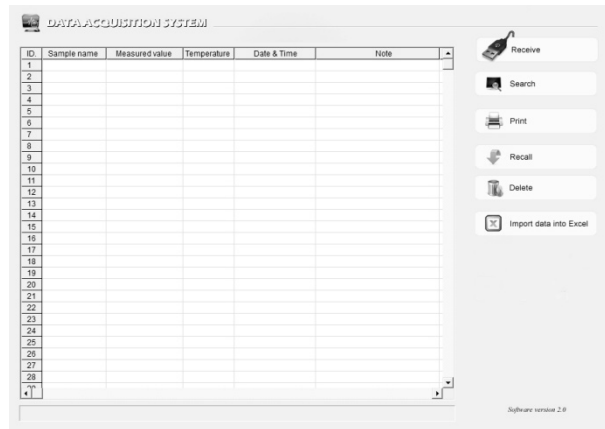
DATA ACQUISITION SYSTEM

| ID. | Sample name | Measured value | Temperature | Date & Time | Note |
|---|---|---|---|---|---|
| 1 | | | | | |
| 2 | | | | | |
| 3 | | | | | |
| 4 | | | | | |
| 5 | | | | | |
| 6 | | | | | |
| 7 | | | | | |
| 8 | | | | | |
| 9 | | | | | |
| 10 | | | | | |
| 11 | | | | | |
| 12 | | | | | |
| 13 | | | | | |
| 14 | | | | | |
| 15 | | | | | |
| 16 | | | | | |
| 17 | | | | | |
| 18 | | | | | |
| 19 | | | | | |
| 20 | | | | | |
| 21 | | | | | |
| 22 | | | | | |
| 23 | | | | | |
| 24 | | | | | |
| 25 | | | | | |
| 26 | | | | | |
| 27 | | | | | |
| 28 | | | | | |
| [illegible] | | | | | |

Receive

Search

Print

Recall

Delete

Import data into Excel

Software version 2.0